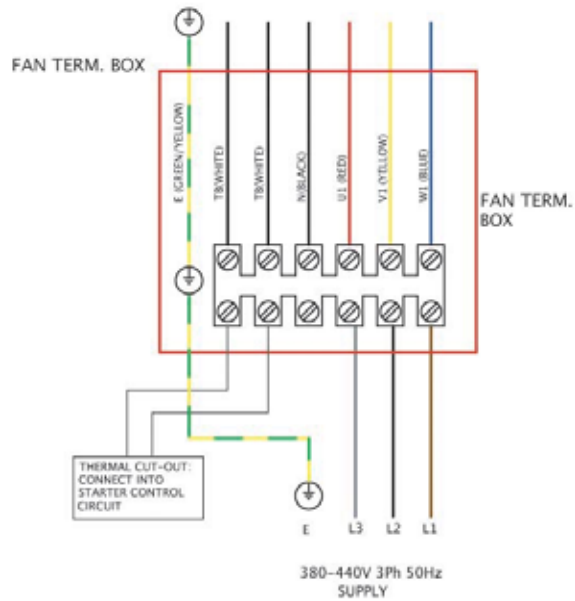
FAN TERM. BOX

E (GREEN/YELLOW)

T8(WHITE)

T8(WHITE)

N(BLACK)

U1 (RED)

V1 (YELLOW)

W1 (BLUE)

FAN TERM. BOX

THERMAL CUT-OUT: CONNECT INTO STARTER CONTROL CIRCUIT

E

L3

L2

L1

380-440V 3Ph 50Hz SUPPLY